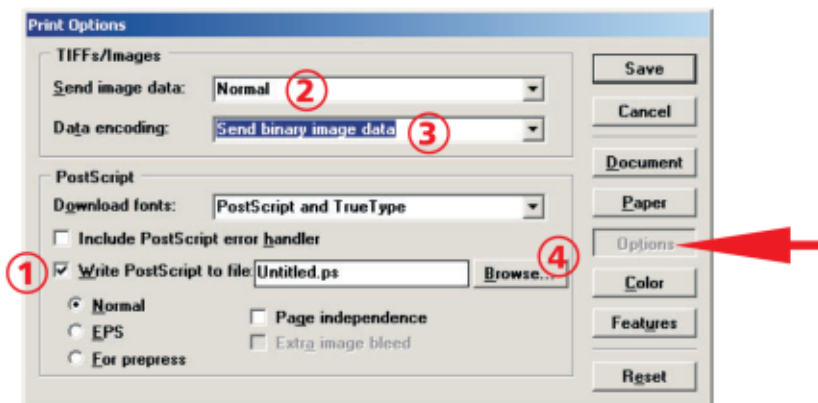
Print Options

TIFFs/Images

Send image data: Normal ②

Data encoding: Send binary image data ③

PostScript

Download fonts: PostScript and TrueType

Include PostScript error handler

① Write PostScript to file: Untitled.ps Browse...

Normal

EPS

For prepress

Page independence

Extra image bleed

Save

Cancel

Document

Paper

④ Options

Color

Features

Reset